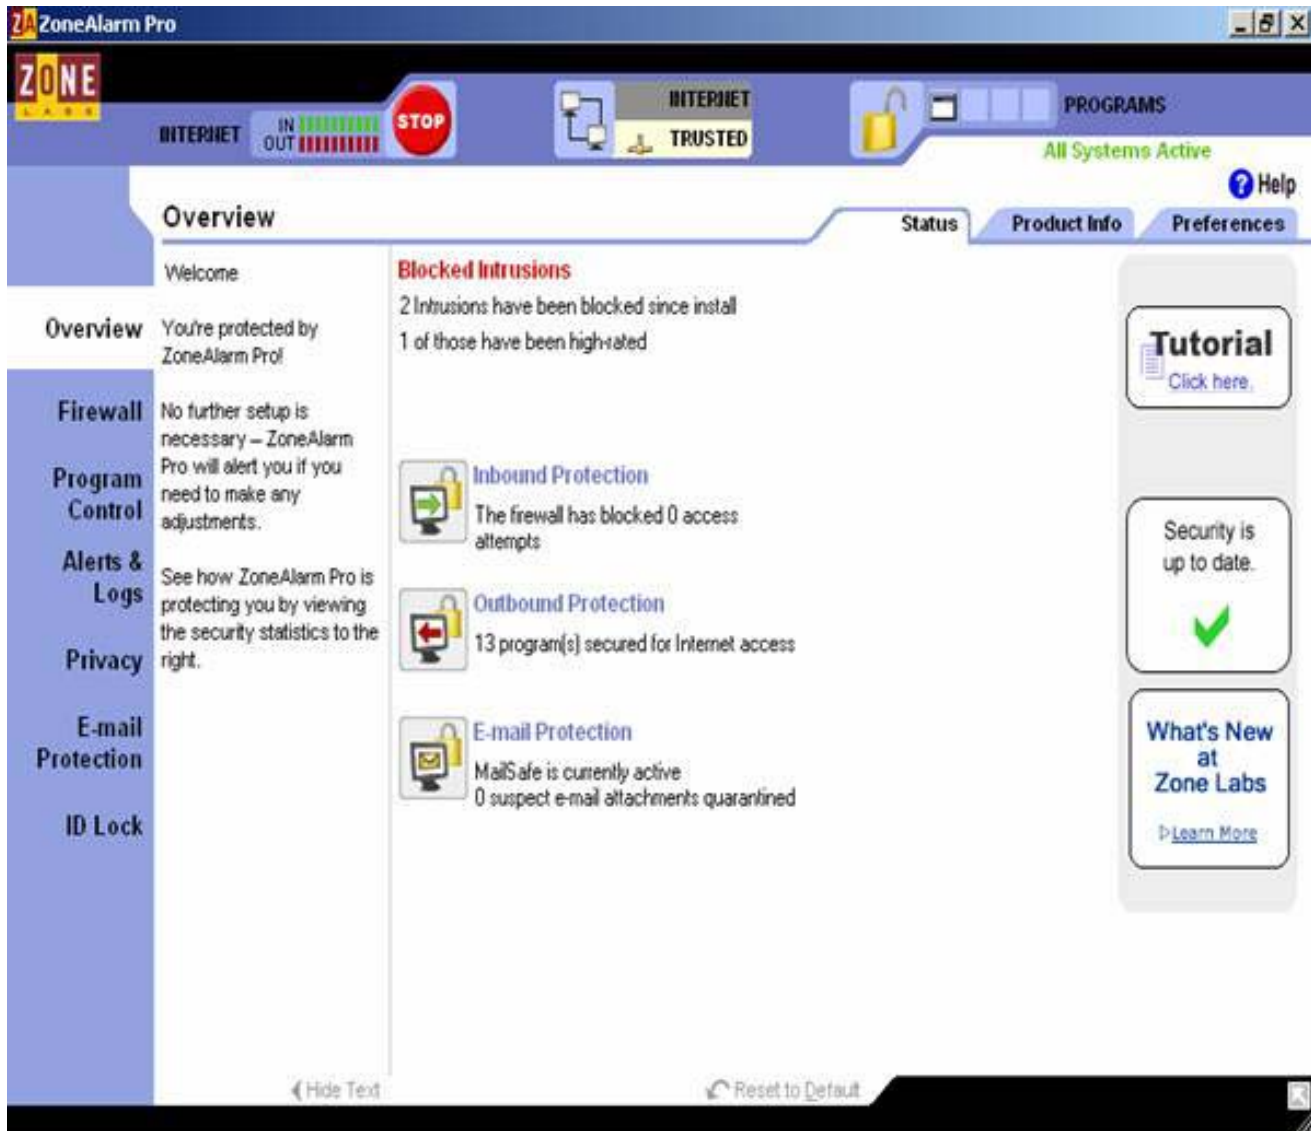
ZA ZoneAlarm Pro

ZONE LABS

INTERNET IN OUT STOP

INTERNET TRUSTED

PROGRAMS

All Systems Active

Help

Overview

Status Product Info Preferences

Overview

Firewall

Program Control

Alerts & Logs

Privacy

E-mail Protection

ID Lock

Welcome

You're protected by ZoneAlarm Pro!

No further setup is necessary – ZoneAlarm Pro will alert you if you need to make any adjustments.

See how ZoneAlarm Pro is protecting you by viewing the security statistics to the right.

Blocked Intrusions

2 Intrusions have been blocked since install

1 of those have been high-rated

Inbound Protection

The firewall has blocked 0 access attempts

Outbound Protection

13 program(s) secured for Internet access

E-mail Protection

MailSafe is currently active

0 suspect e-mail attachments quarantined

Tutorial

Click here.

Security is up to date.

What's New at Zone Labs

Learn More

Hide Text

Reset to Default